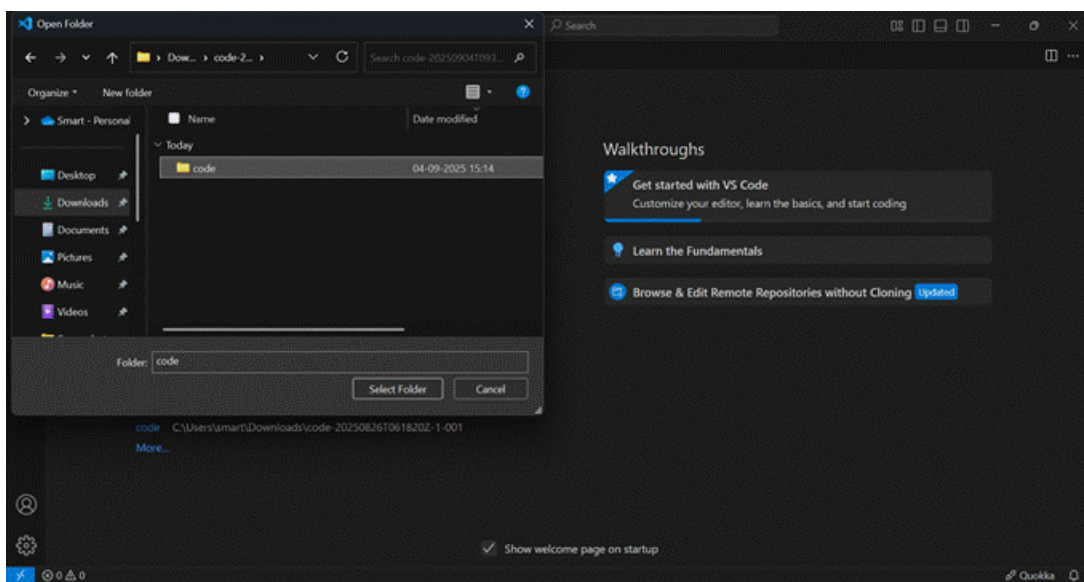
Open Folder

Search

Dow... › code-2... ›

Search code-20250904T093...

Organize ▾ New folder

Smart - Personal

Name

Date modified

Today

code

04-09-2025 15:14

Desktop

Downloads

Documents

Pictures

Music

Videos

Folder: code

Select Folder

Cancel

Walkthroughs

Get started with VS Code

Customize your editor, learn the basics, and start coding

Learn the Fundamentals

Browse & Edit Remote Repositories without Cloning Updated

code C:\Users\smart\Downloads\code-20250826T061820Z-1-001

More...

Show welcome page on startup

⊗ 0 ⚠ 0

Quokka